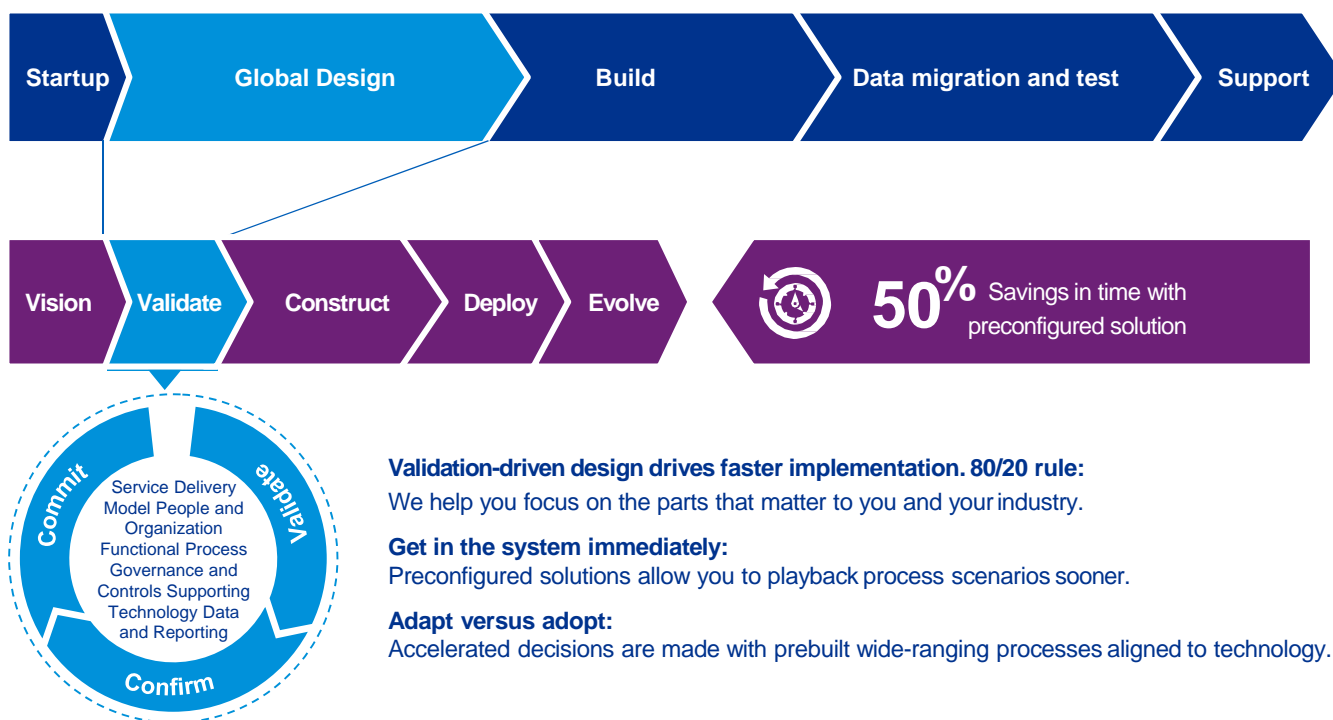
Startup
Global Design
Build
Data migration and test
Support

Vision
Validate
Construct
Deploy
Evolve

50% Savings in time with preconfigured solution

Commit
Validate
Confirm

Service Delivery Model People and Organization Functional Process Governance and Controls Supporting Technology Data and Reporting

Validation-driven design drives faster implementation. 80/20 rule:
We help you focus on the parts that matter to you and your industry.

Get in the system immediately:
Preconfigured solutions allow you to playback process scenarios sooner.

Adapt versus adopt:
Accelerated decisions are made with prebuilt wide-ranging processes aligned to technology.